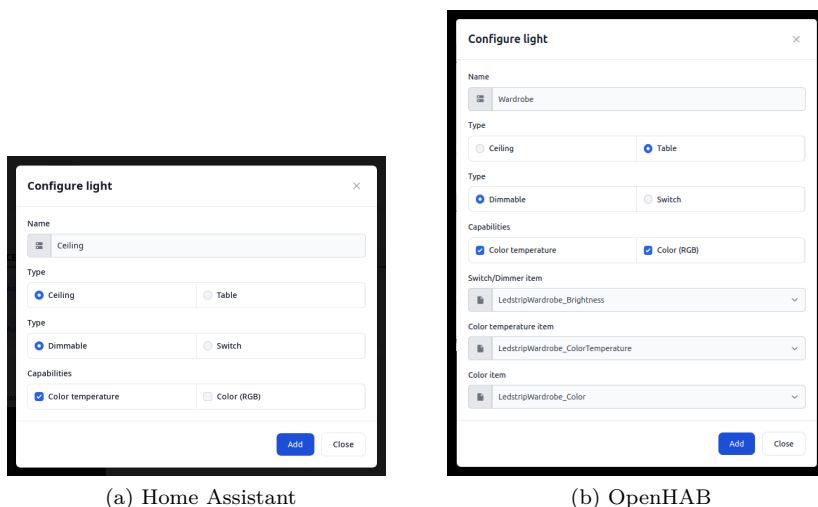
Configure light
×
Name
Ceiling
Type
Ceiling
Table
Type
Dimmable
Switch
Capabilities
Color temperature
Color (RGB)
Add
Close

(a) Home Assistant

Configure light
×
Name
Wardrobe
Type
Ceiling
Table
Type
Dimmable
Switch
Capabilities
Color temperature
Color (RGB)
Switch/Dimmer item
LedstripWardrobe_Brightness
Color temperature item
LedstripWardrobe_ColorTemperature
Color item
LedstripWardrobe_Color
Add
Close

(b) OpenHAB